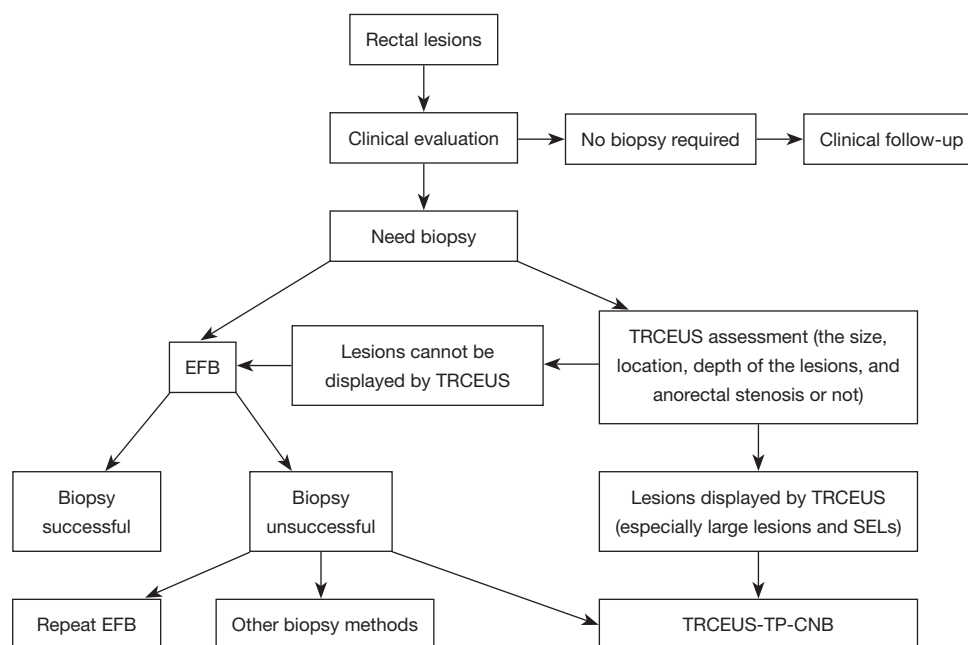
Rectal lesions

Clinical evaluation

No biopsy required

Clinical follow-up

Need biopsy

EFB

Lesions cannot be displayed by TRCEUS

TRCEUS assessment (the size, location, depth of the lesions, and anorectal stenosis or not)

Biopsy successful

Biopsy unsuccessful

Lesions displayed by TRCEUS (especially large lesions and SELs)

Repeat EFB

Other biopsy methods

TRCEUS-TP-CNB